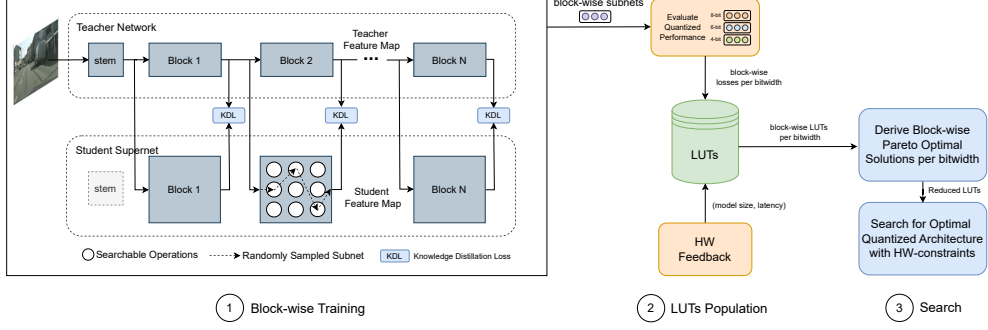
Teacher Network

stem

Block 1

Block 2

Teacher Feature Map

...

Block N

KDL

KDL

KDL

Student Supernet

stem

Block 1

Student Feature Map

Block N

Searchable Operations

Randomly Sampled Subnet

KDL Knowledge Distillation Loss

1 Block-wise Training

block-wise subnets

Evaluate Quantized Performance

8-bit

6-bit

4-bit

block-wise losses per bitwidth

LUTs

block-wise LUTs per bitwidth

(model size, latency)

HW Feedback

2 LUTs Population

Derive Block-wise Pareto Optimal Solutions per bitwidth

Reduced LUTs

Search for Optimal Quantized Architecture with HW-constraints

3 Search